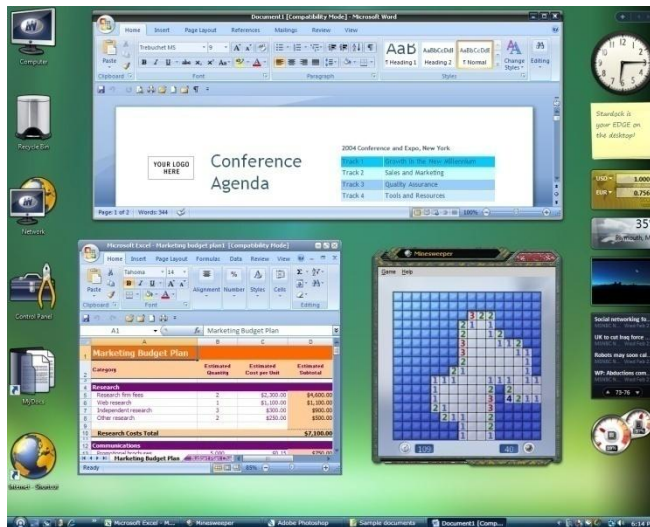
Computer

Recycle Bin

Network

Control Panel

MyDocs

Document1 [Compatibility Mode] - Microsoft Word

Home Insert Page Layout References Mailings Review View

Trebuchet MS

Paste

Clipboard Font Paragraph Styles

AaB AaBbCcDdE AaBbCcDdE

¶ Heading 1 Heading 2 ¶ Normal

Change Styles Editing

YOUR LOGO HERE

Conference Agenda

2004 Conference and Expo, New York

| | |
|---|---|
| Track 1 | Growth in the New Millennium |
| Track 2 | Sales and Marketing |
| Track 3 | Quality Assurance |
| Track 4 | Tools and Resources |

Page: 1 of 2 Words: 344 100%

Microsoft Excel - Marketing budget plan1 [Compatibility Mode]

Home Insert Page Layout Formulas Data Review View

Tahoma 14

Paste

Clipboard Font Alignment Number Styles Cells Editing

A1 Marketing Budget Plan

Marketing Budget Plan

| Category | Estimated Quantity | Estimated Cost per Unit | Estimated Subtotal |
|---|---|---|---|
| Research | | | |
| Research firm fees | 2 | \$2,300.00 | \$4,600.00 |
| Web research | 1 | \$1,100.00 | \$1,100.00 |
| Independent research | 3 | \$300.00 | \$900.00 |
| Other research | 2 | \$250.00 | \$500.00 |
| Research Costs Total | | | \$7,100.00 |
| Communications | | | |

Marketing Budget Plan

Ready 85%

Minesweeper

Game Help

109 40

Stardock is your EDGE on the desktop!

USD 1.000

EUR 0.756

35°

Plymouth, M

Social networking fo...

UK to cut Iraq force...

Robots may soon cal...

WP: Abductions com...

73-76

Microsoft Excel - M... Minesweeper Adobe Photoshop Sample documents Document1 [Comp... 6:14